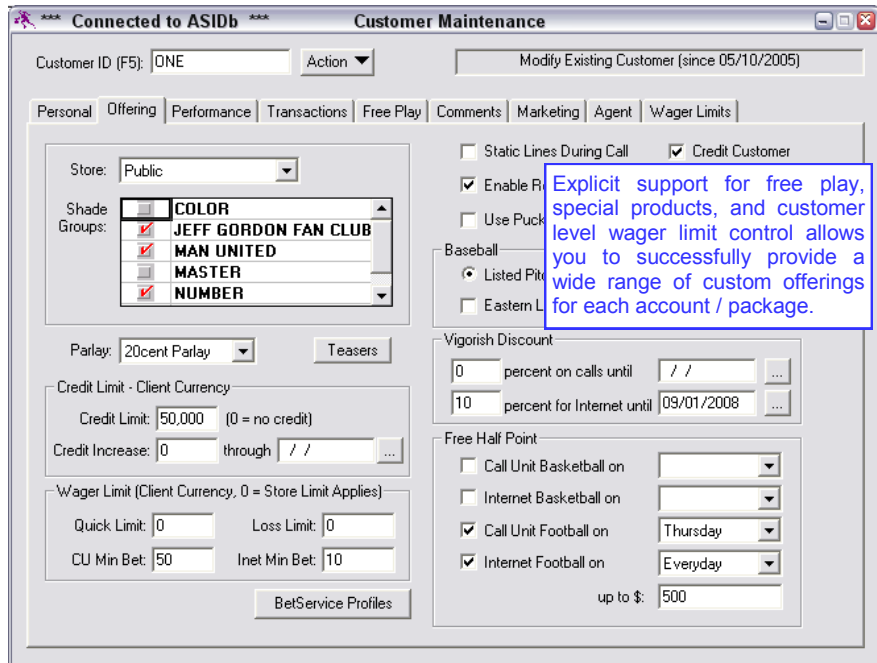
*** Connected to ASIDb *** Customer Maintenance

Customer ID (F5): ONE
Action
Modify Existing Customer (since 05/10/2005)

Personal | Offering | Performance | Transactions | Free Play | Comments | Marketing | Agent | Wager Limits

Store: Public

Shade Groups:
COLOR
JEFF GORDON FAN CLUB
MAN UNITED
MASTER
NUMBER

Parlay: 20cent Parlay
Teasers

Credit Limit - Client Currency
Credit Limit: 50,000 (0 = no credit)
Credit Increase: 0 through / /

Wager Limit (Client Currency, 0 = Store Limit Applies)
Quick Limit: 0
Loss Limit: 0
CU Min Bet: 50
Inet Min Bet: 10

BetService Profiles

Static Lines During Call
Credit Customer
Enable R
Use Puck

Baseball
Listed Pit
Eastern L

Explicit support for free play, special products, and customer level wager limit control allows you to successfully provide a wide range of custom offerings for each account / package.

Vigorish Discount
0 percent on calls until / /
10 percent for Internet until 09/01/2008

Free Half Point
Call Unit Basketball on
Internet Basketball on
Call Unit Football on Thursday
Internet Football on Everyday
up to $: 500